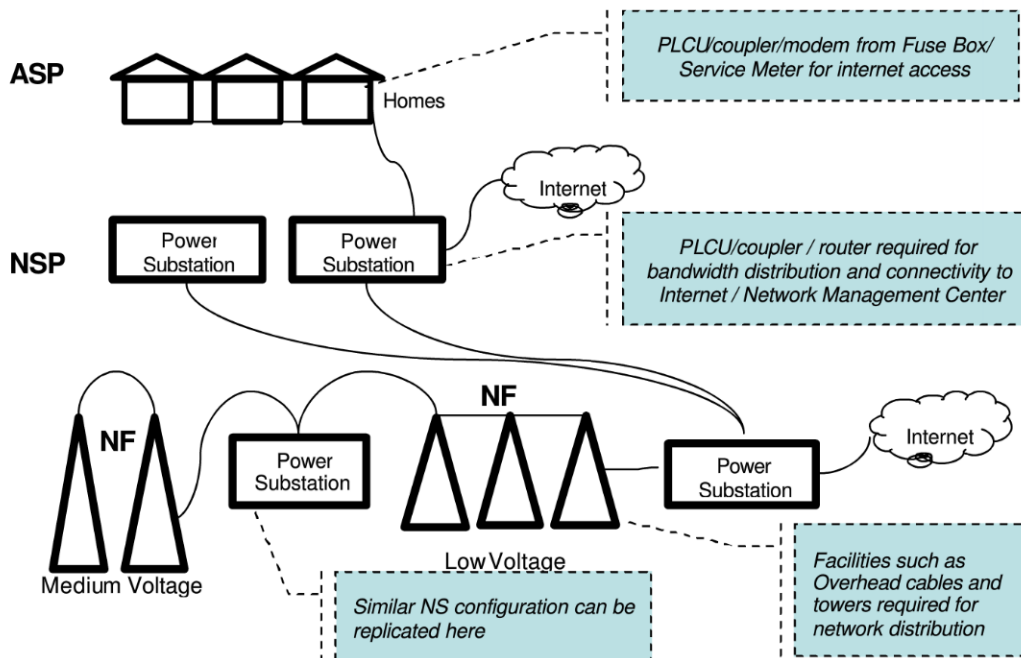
ASP

Homes

PLCU/coupler/modem from Fuse Box/ Service Meter for internet access

Internet

NSP

Power Substation

Power Substation

PLCU/coupler / router required for bandwidth distribution and connectivity to Internet / Network Management Center

NF

NF

Power Substation

Power Substation

Internet

Medium Voltage

Low Voltage

Similar NS configuration can be replicated here

Facilities such as Overhead cables and towers required for network distribution